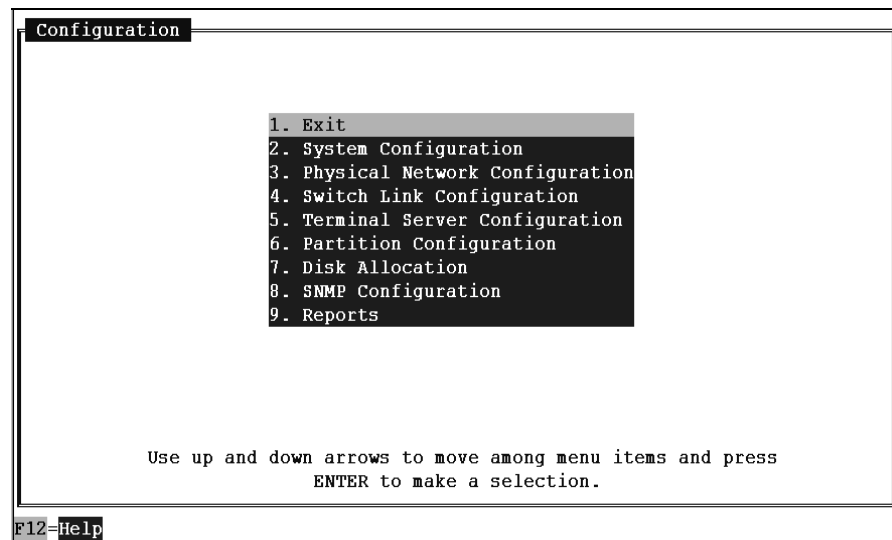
Configuration

1. Exit
2. System Configuration
3. Physical Network Configuration
4. Switch Link Configuration
5. Terminal Server Configuration
6. Partition Configuration
7. Disk Allocation
8. SNMP Configuration
9. Reports

Use up and down arrows to move among menu items and press ENTER to make a selection.

F12=Help